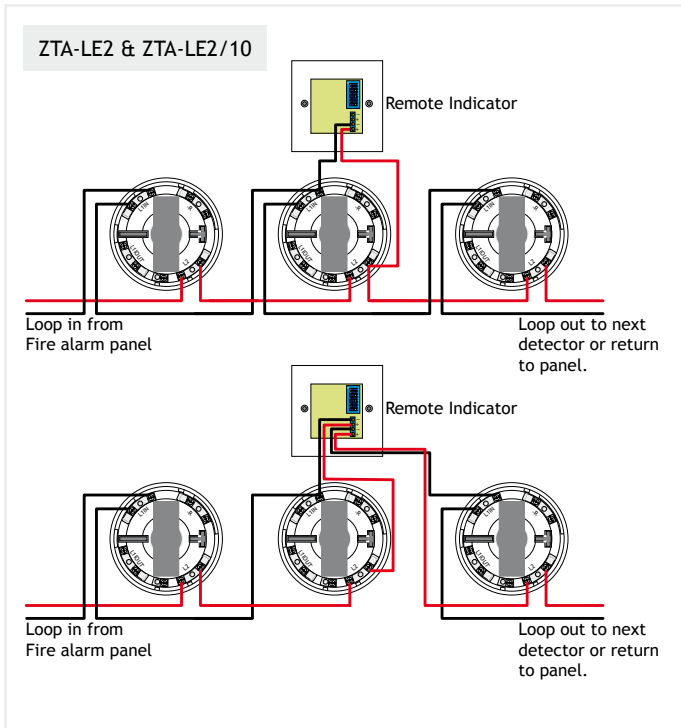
ZTA-LE2 & ZTA-LE2/10

Remote Indicator

Loop in from
Fire alarm panel

Loop out to next
detector or return
to panel.

Remote Indicator

Loop in from
Fire alarm panel

Loop out to next
detector or return
to panel.